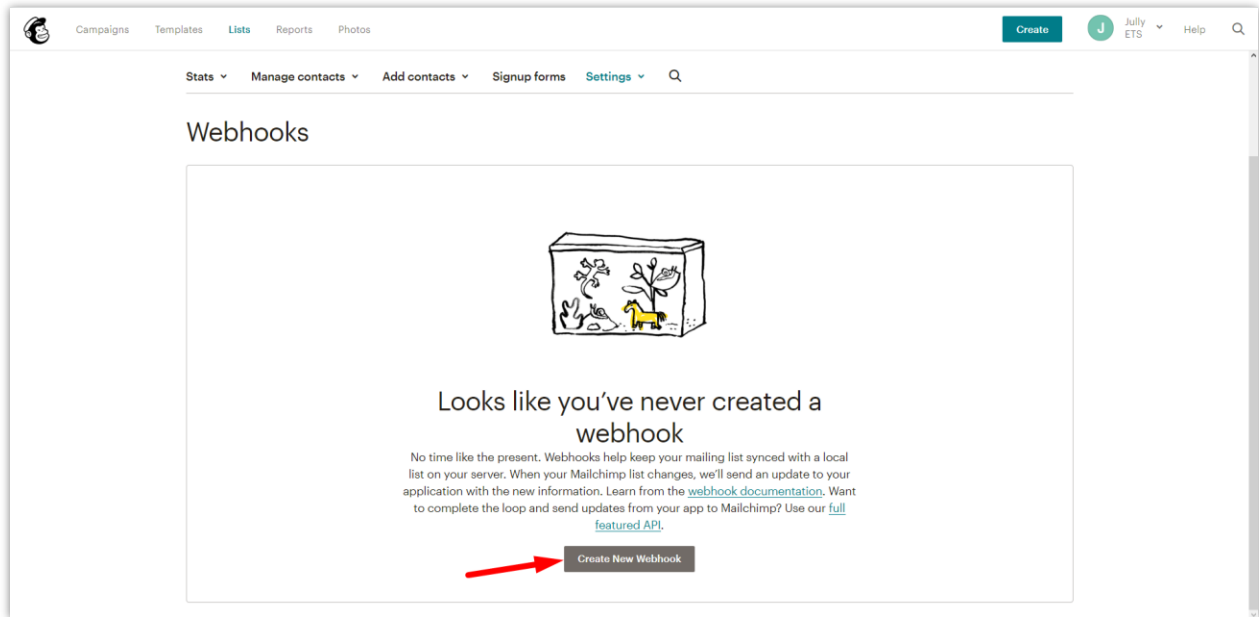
Campaigns Templates Lists Reports Photos

Create

J Jully ETS

Help

Stats Manage contacts Add contacts Signup forms Settings

Webhooks

Looks like you've never created a webhook

No time like the present. Webhooks help keep your mailing list synced with a local list on your server. When your Mailchimp list changes, we'll send an update to your application with the new information. Learn from the webhook documentation. Want to complete the loop and send updates from your app to Mailchimp? Use our full featured API.

Create New Webhook